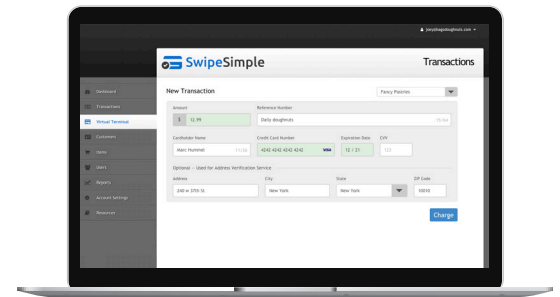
joey@fancydoughnuts.com

SwipeSimple

Transactions

Dashboard
Transactions
Virtual Terminal
Customers
Items
Users
Reports
Account Settings
Resources

New Transaction

Fancy Pastries

Amount
$ 12.99

Reference Number
Daily doughnuts
15/64

Cardholder Name
Marc Hummel
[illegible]

Credit Card Number
4242 4242 4242 4242
VISA

Expiration Date
12 / 21

CVV
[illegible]

Optional - Used for Address Verification Service

Address
240 W 37th St

City
New York

State
New York

ZIP Code
10018

Charge